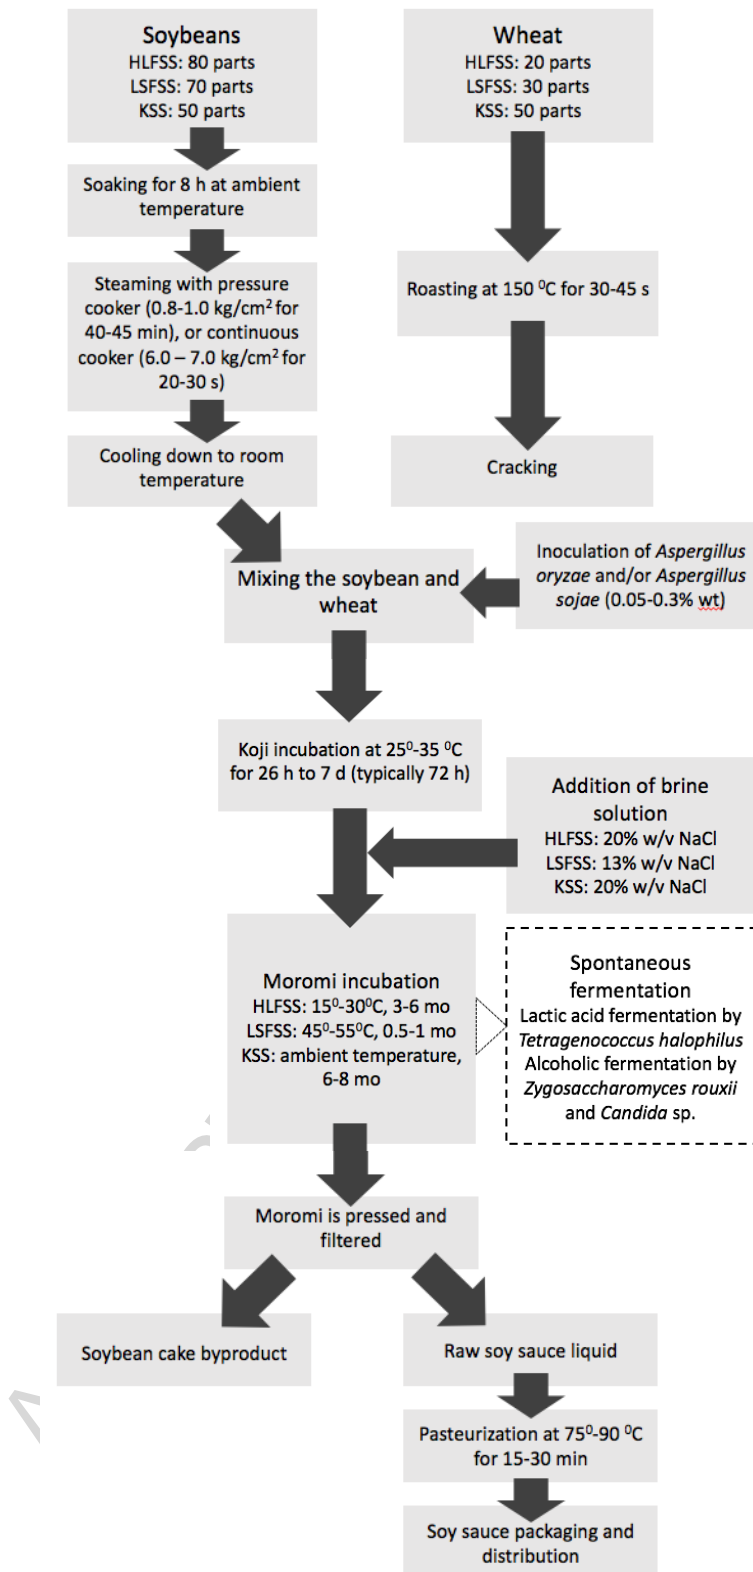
Soybeans
HLFSS: 80 parts
LSFSS: 70 parts
KSS: 50 parts

Wheat
HLFSS: 20 parts
LSFSS: 30 parts
KSS: 50 parts

Soaking for 8 h at ambient temperature

Steaming with pressure cooker (0.8-1.0 kg/cm$^2$ for 40-45 min), or continuous cooker (6.0 – 7.0 kg/cm$^2$ for 20-30 s)

Roasting at 150 $^0$C for 30-45 s

Cooling down to room temperature

Cracking

Mixing the soybean and wheat

Inoculation of *Aspergillus oryzae* and/or *Aspergillus sojae* (0.05-0.3% wt)

Koji incubation at 25$^0$-35 $^0$C for 26 h to 7 d (typically 72 h)

Addition of brine solution
HLFSS: 20% w/v NaCl
LSFSS: 13% w/v NaCl
KSS: 20% w/v NaCl

Moromi incubation
HLFSS: 15$^0$-30$^0$C, 3-6 mo
LSFSS: 45$^0$-55$^0$C, 0.5-1 mo
KSS: ambient temperature, 6-8 mo

Spontaneous fermentation
Lactic acid fermentation by *Tetragenococcus halophilus*
Alcoholic fermentation by *Zygosaccharomyces rouxii* and *Candida* sp.

Moromi is pressed and filtered

Soybean cake byproduct

Raw soy sauce liquid

Pasteurization at 75$^0$-90 $^0$C for 15-30 min

Soy sauce packaging and distribution